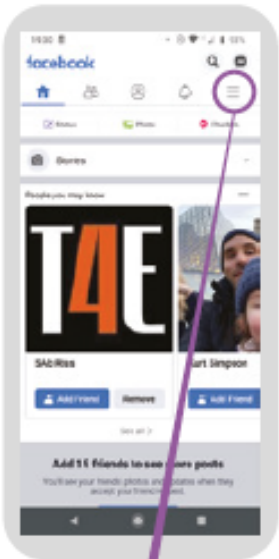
14:30
facebook
Status
Photo
Check in
Stories
People you may know
T4E
SAbRiss
Add Friend
Remove
urt Simpson
Add Friend
See all
Add 11 friends to see more posts
You'll see your friends photos and updates when they accept your friend request.